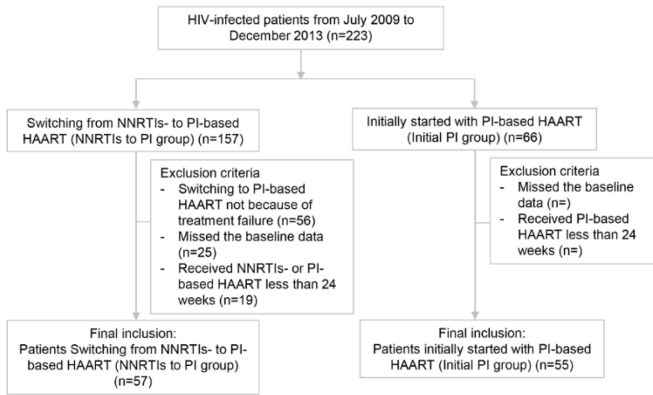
HIV-infected patients from July 2009 to December 2013 (n=223)

Switching from NNRTIs- to PI-based HAART (NNRTIs to PI group) (n=157)

Exclusion criteria
- Switching to PI-based HAART not because of treatment failure (n=56)
- Missed the baseline data (n=25)
- Received NNRTIs- or PI-based HAART less than 24 weeks (n=19)

Final inclusion:
Patients Switching from NNRTIs- to PI-based HAART (NNRTIs to PI group) (n=57)

Initially started with PI-based HAART (Initial PI group) (n=66)

Exclusion criteria
- Missed the baseline data (n=)
- Received PI-based HAART less than 24 weeks (n=)

Final inclusion:
Patients initially started with PI-based HAART (Initial PI group) (n=55)